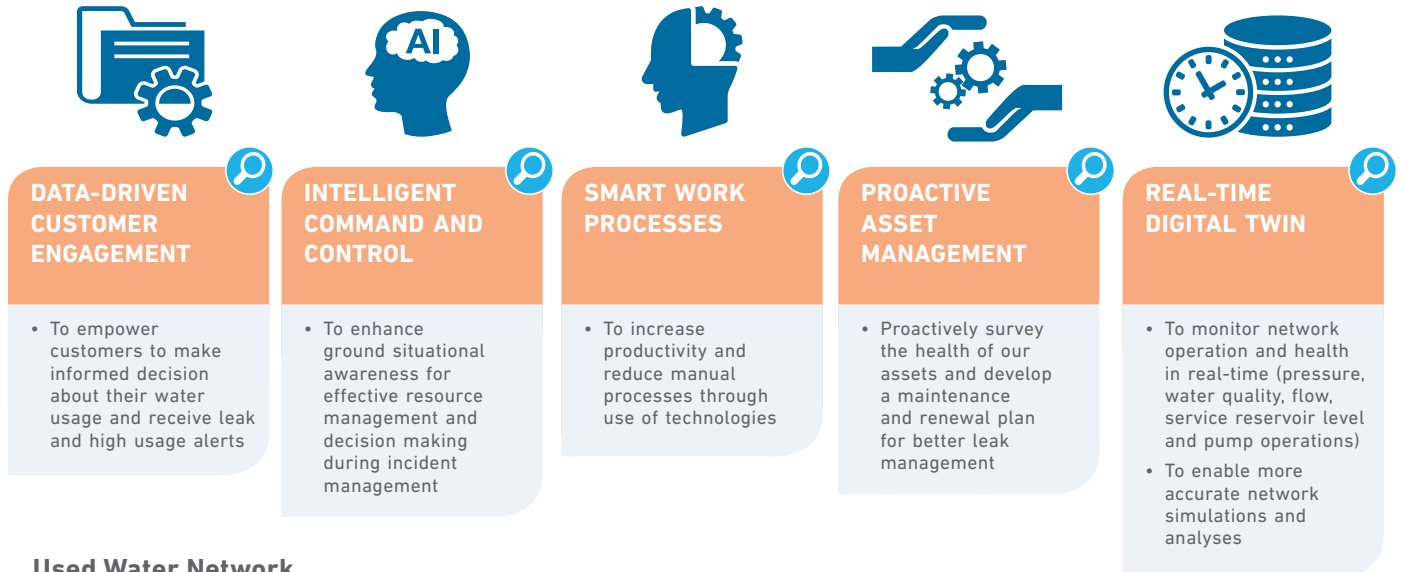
AI

DATA-DRIVEN CUSTOMER ENGAGEMENT

• To empower customers to make informed decision about their water usage and receive leak and high usage alerts

INTELLIGENT COMMAND AND CONTROL

• To enhance ground situational awareness for effective resource management and decision making during incident management

SMART WORK PROCESSES

• To increase productivity and reduce manual processes through use of technologies

PROACTIVE ASSET MANAGEMENT

• Proactively survey the health of our assets and develop a maintenance and renewal plan for better leak management

REAL-TIME DIGITAL TWIN

• To monitor network operation and health in real-time (pressure, water quality, flow, service reservoir level and pump operations)
• To enable more accurate network simulations and analyses

Used Water Network